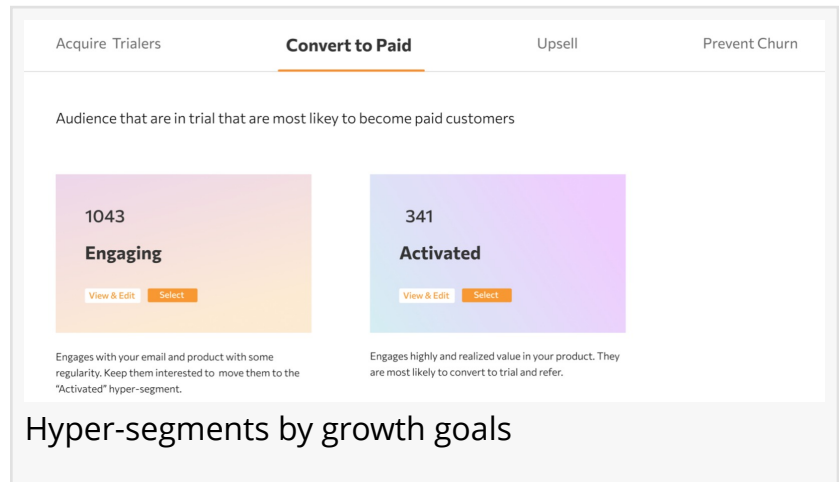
Acquire Trialers | Convert to Paid | Upsell | Prevent Churn

Audience that are in trial that are most likey to become paid customers

1043

Engaging

View & Edit Select

Engages with your email and product with some regularity. Keep them interested to move them to the "Activated" hyper-segment.

341

Activated

View & Edit Select

Engages highly and realized value in your product. They are most likely to convert to trial and refer.

Hyper-segments by growth goals